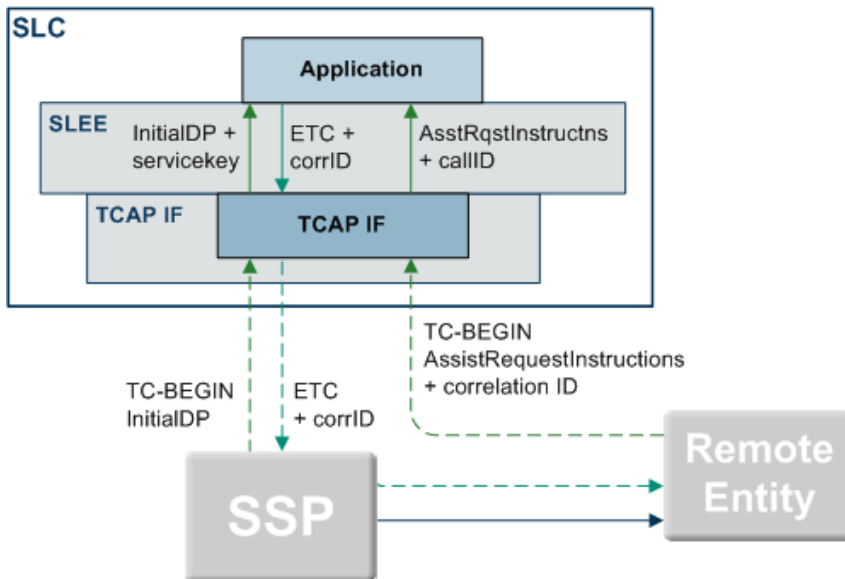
SLC

Application

SLEE

InitialDP + servicekey

ETC + corrID

AsstRqstInstructns + callID

TCAP IF

TCAP IF

TC-BEGIN AssistRequestInstructions + correlation ID

TC-BEGIN InitialDP

ETC + corrID

Remote Entity

SSP